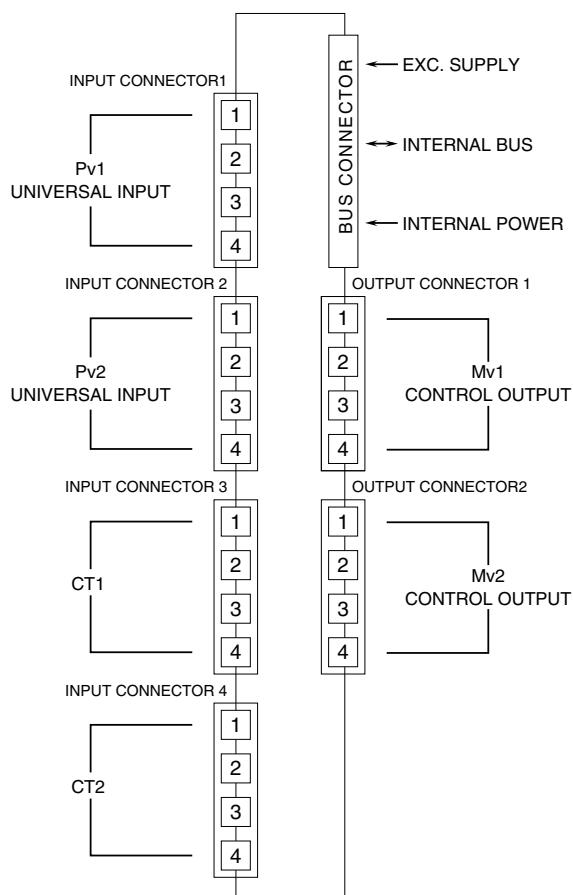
BUS CONNECTOR

EXC. SUPPLY

INTERNAL BUS

INTERNAL POWER

INPUT CONNECTOR1

1
2
3
4

Pv1
UNIVERSAL INPUT

INPUT CONNECTOR 2

1
2
3
4

Pv2
UNIVERSAL INPUT

OUTPUT CONNECTOR 1

1
2
3
4

Mv1
CONTROL OUTPUT

INPUT CONNECTOR 3

1
2
3
4

CT1

OUTPUT CONNECTOR2

1
2
3
4

Mv2
CONTROL OUTPUT

INPUT CONNECTOR 4

1
2
3
4

CT2